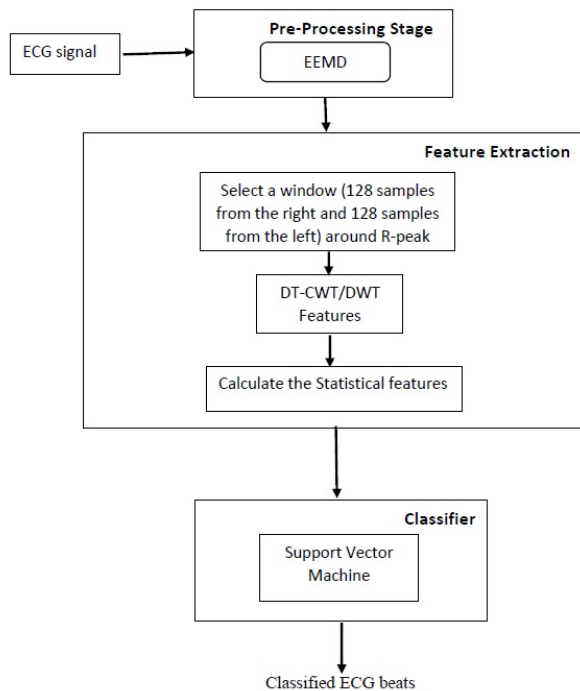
ECG signal

Pre-Processing Stage

EEMD

Feature Extraction

Select a window (128 samples from the right and 128 samples from the left) around R-peak

DT-CWT/DWT Features

Calculate the Statistical features

Classifier

Support Vector Machine

Classified ECG beats